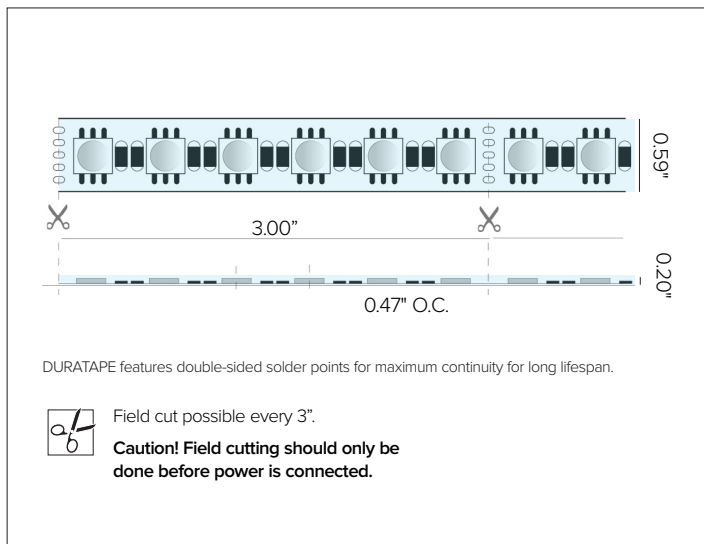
0.59"

3.00"

0.20"

0.47" O.C.

DURATAPE features double-sided solder points for maximum continuity for long lifespan.

Field cut possible every 3".

**Caution! Field cutting should only be done before power is connected.**